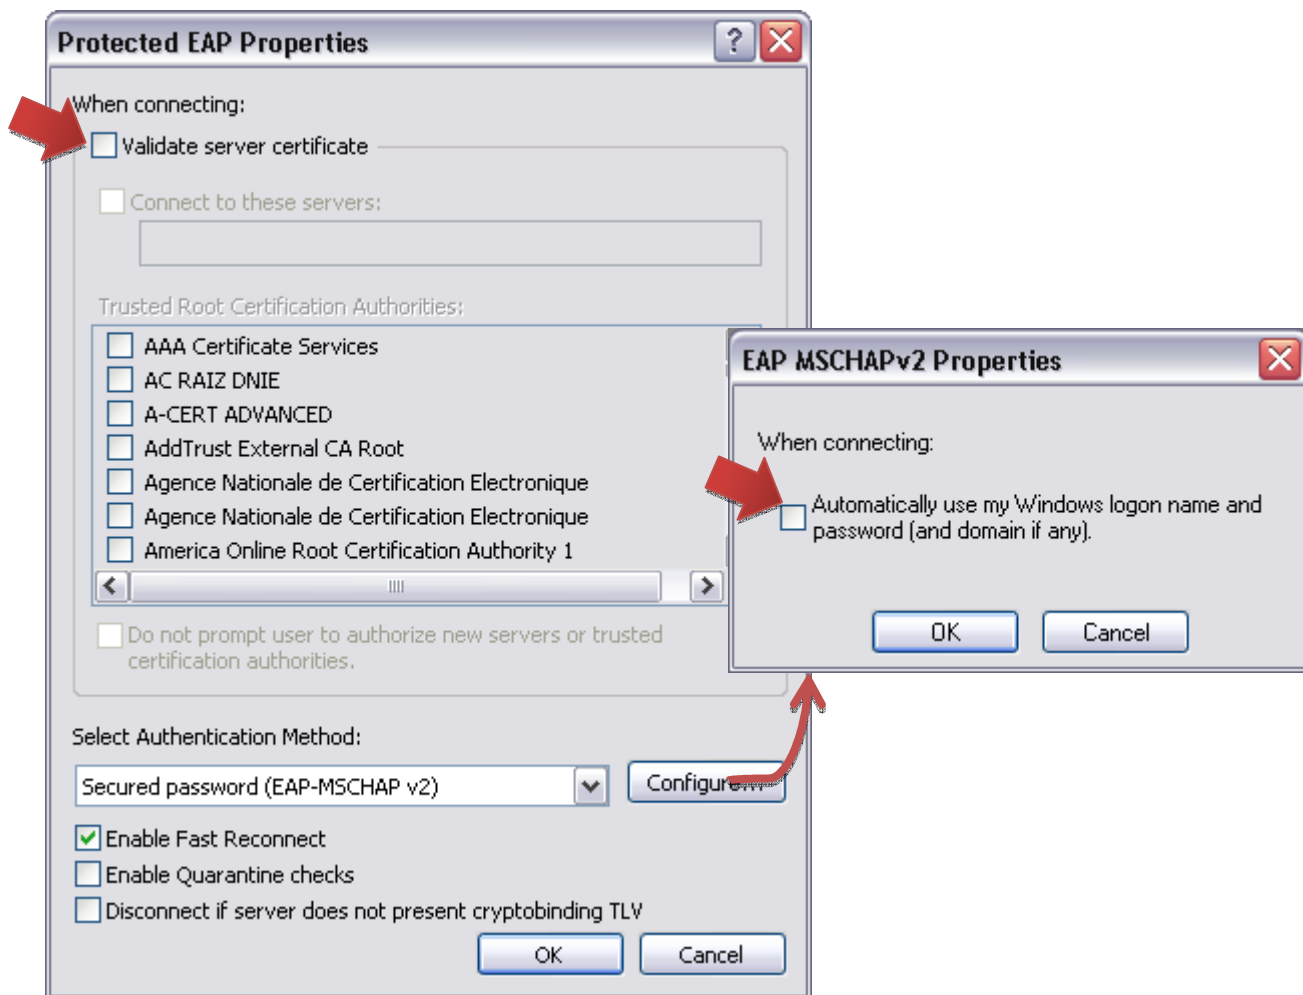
Protected EAP Properties

When connecting:

Validate server certificate

Connect to these servers:

Trusted Root Certification Authorities:

AAA Certificate Services
AC RAIZ DNIE
A-CERT ADVANCED
AddTrust External CA Root
Agence Nationale de Certification Electronique
Agence Nationale de Certification Electronique
America Online Root Certification Authority 1

Do not prompt user to authorize new servers or trusted certification authorities.

Select Authentication Method:

Secured password (EAP-MSCHAP v2)

Configure...

Enable Fast Reconnect
Enable Quarantine checks
Disconnect if server does not present cryptobinding TLV

OK Cancel

EAP MSCHAPv2 Properties

When connecting:

Automatically use my Windows logon name and password (and domain if any).

OK Cancel